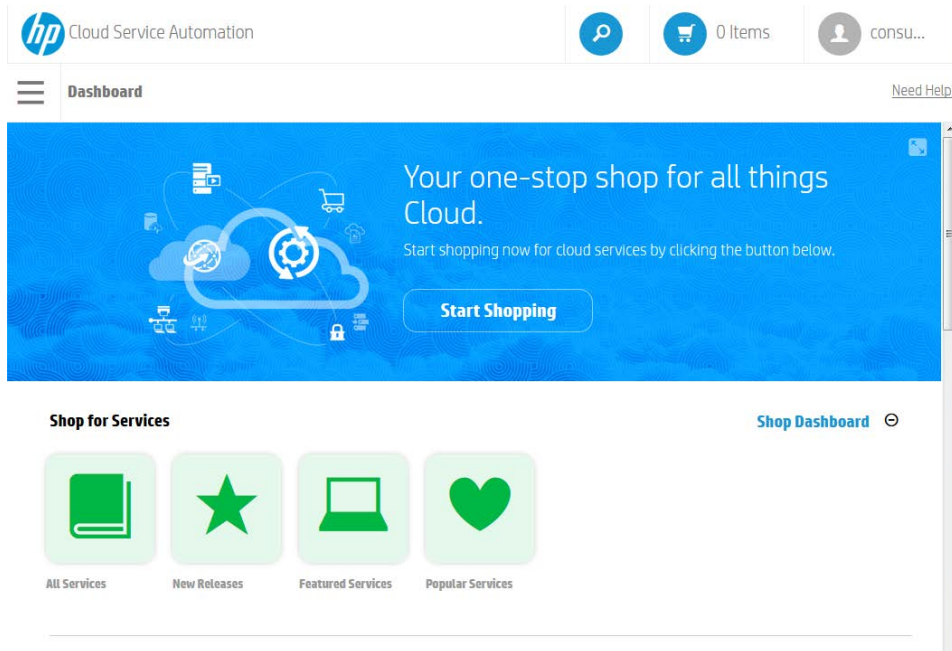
hp Cloud Service Automation

0 Items

consu...

Dashboard

Need Help

Your one-stop shop for all things Cloud.

Start shopping now for cloud services by clicking the button below.

Start Shopping

Shop for Services

Shop Dashboard

All Services

New Releases

Featured Services

Popular Services